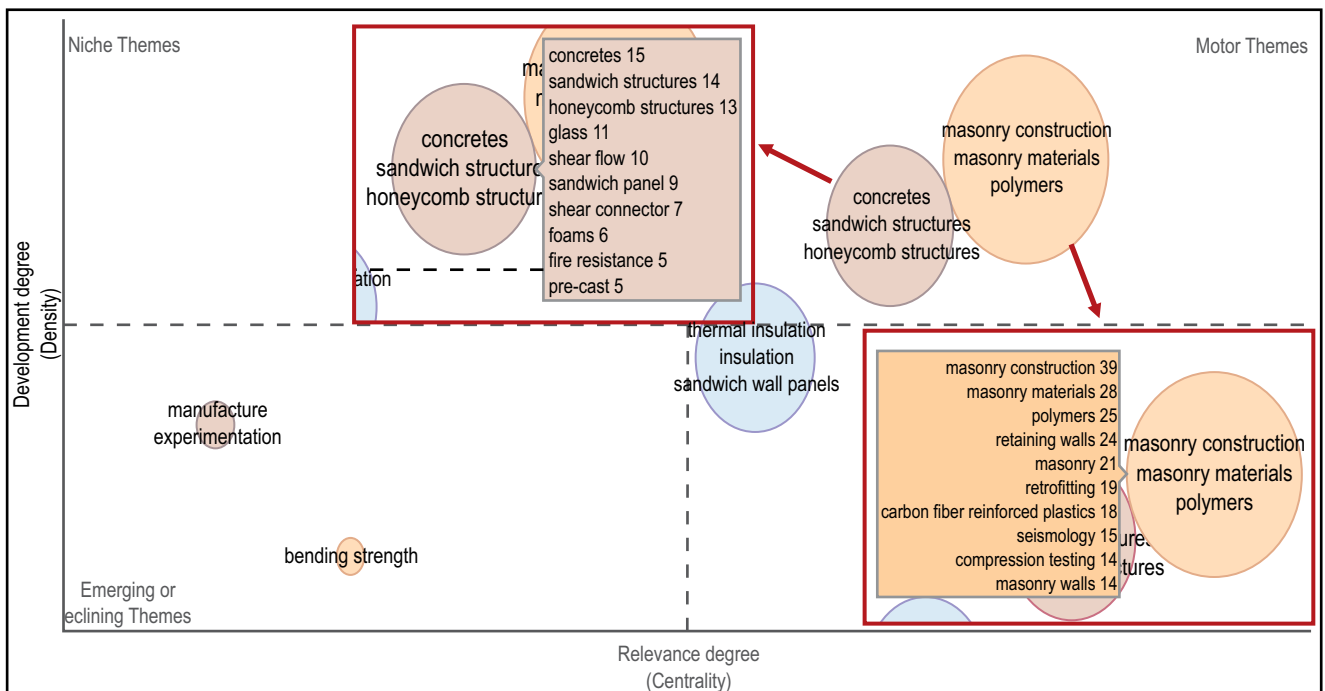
Niche Themes

Motor Themes

concretes
sandwich structure
honeycomb structur

ma
r

concretes 15
sandwich structures 14
honeycomb structures 13
glass 11
shear flow 10
sandwich panel 9
shear connector 7
foams 6
fire resistance 5
pre-cast 5

ation

concretes
sandwich structures
honeycomb structures

masonry construction
masonry materials
polymers

Development degree
(Density)

thermal insulation
insulation
sandwich wall panels

manufacture
experimentation

masonry construction 39
masonry materials 28
polymers 25
retaining walls 24
masonry 21
retrofitting 19
carbon fiber reinforced plastics 18
seismology 15
compression testing 14
masonry walls 14

masonry construction
masonry materials
polymers

ures
tures

bending strength

Emerging or
eclining Themes

Relevance degree
(Centrality)